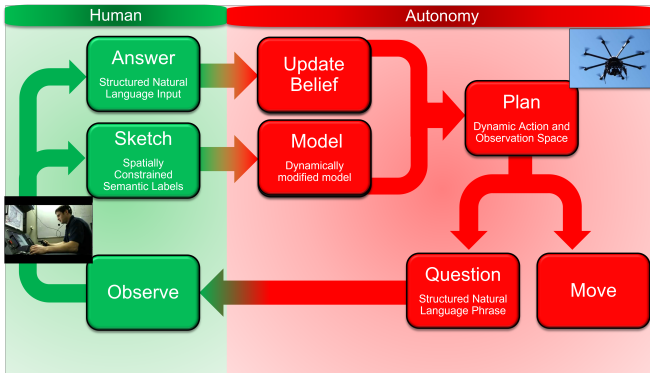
Human

Autonomy

Answer
Structured Natural Language Input

Sketch
Spatially Constrained Semantic Labels

Update Belief

Model
Dynamically modified model

Plan
Dynamic Action and Observation Space

Observe

Question
Structured Natural Language Phrase

Move